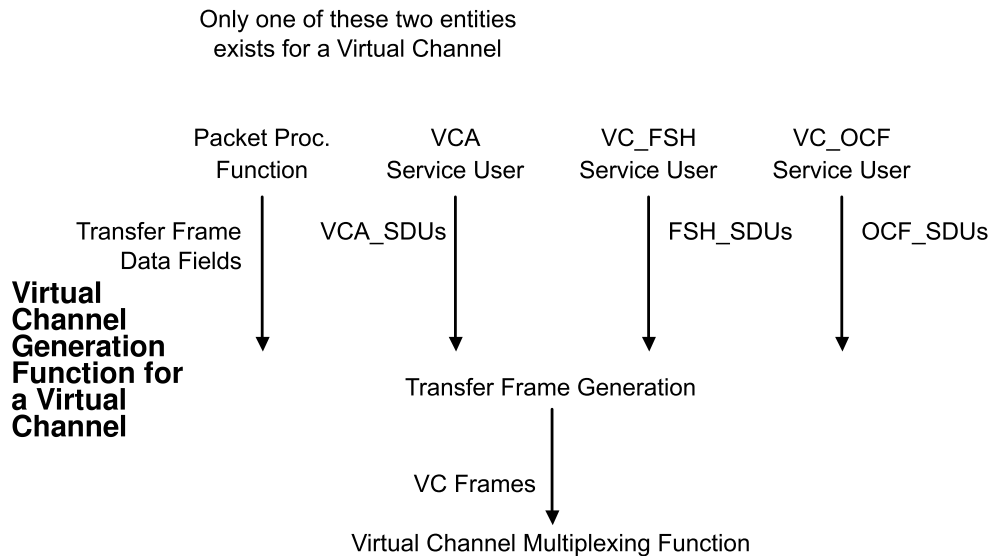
Only one of these two entities exists for a Virtual Channel

Packet Proc. Function

VCA Service User

VC_FSH Service User

VC_OCF Service User

Transfer Frame Data Fields

VCA_SDUs

FSH_SDUs

OCF_SDUs

Virtual Channel Generation Function for a Virtual Channel

Transfer Frame Generation

VC Frames

Virtual Channel Multiplexing Function